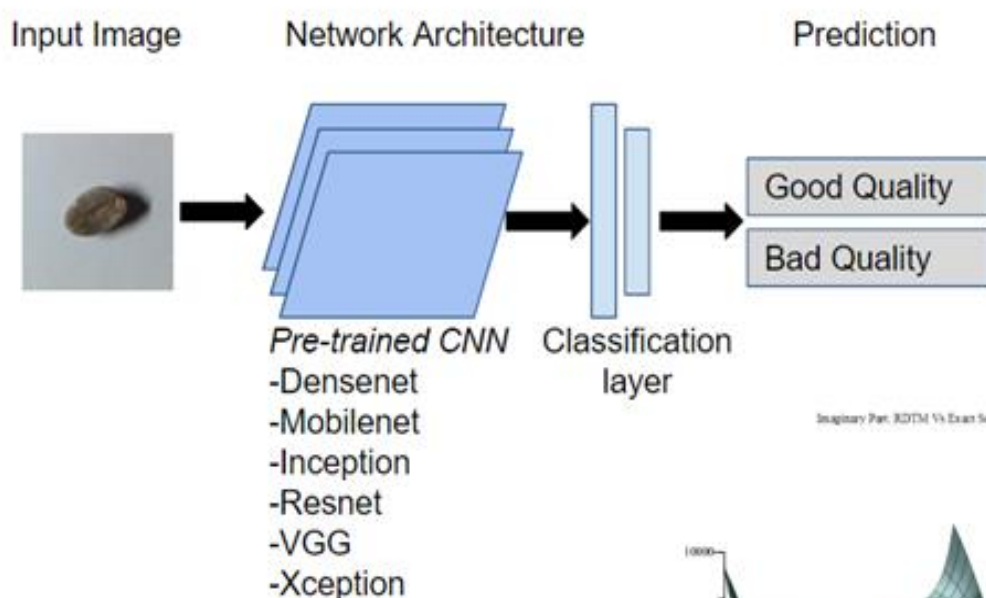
Input Image

Network Architecture

Prediction

Good Quality

Bad Quality

*Pre-trained CNN*
-Densenet
-Mobilenet
-Inception
-Resnet
-VGG
-Xception

Classification layer

Imaginary Part: RDTM Vs Exact S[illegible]

10000